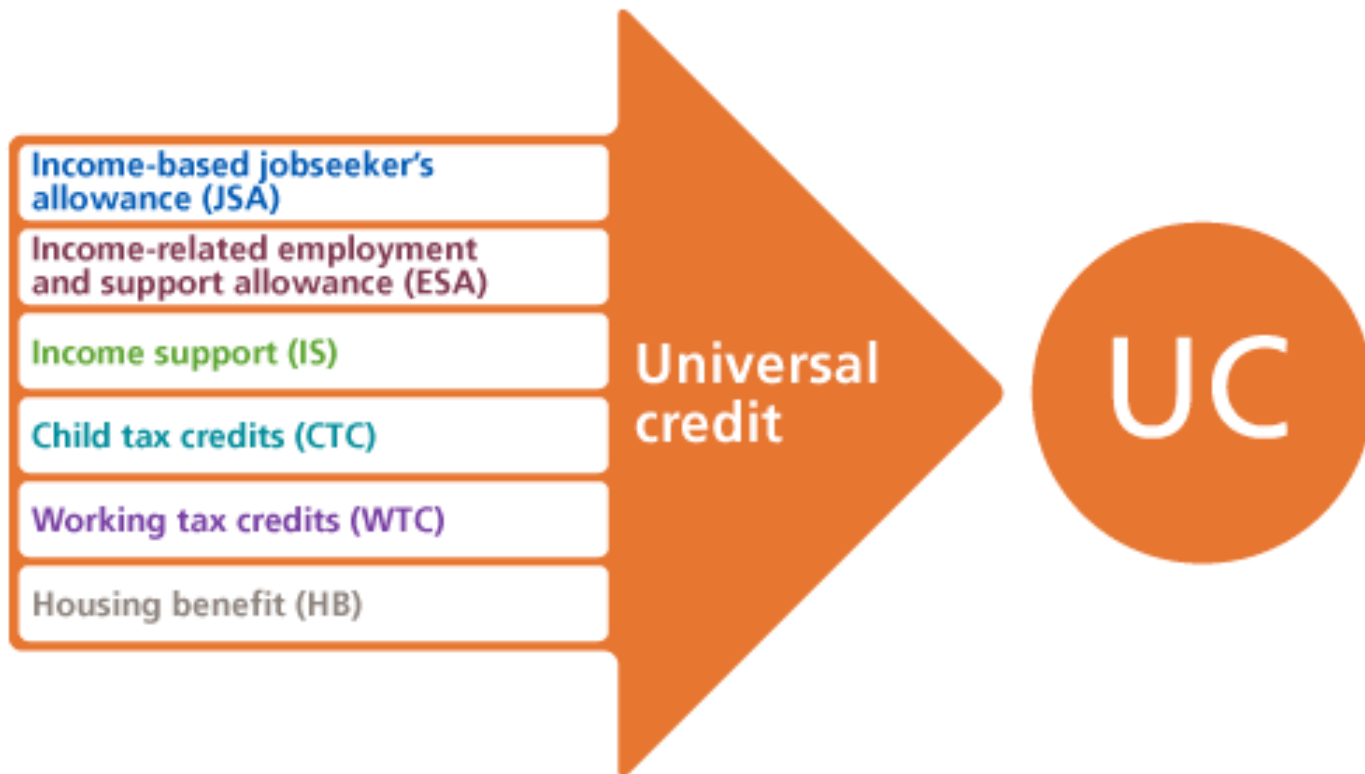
Income-based jobseeker's allowance (JSA)

Income-related employment and support allowance (ESA)

Income support (IS)

Child tax credits (CTC)

Working tax credits (WTC)

Housing benefit (HB)

Universal credit

UC